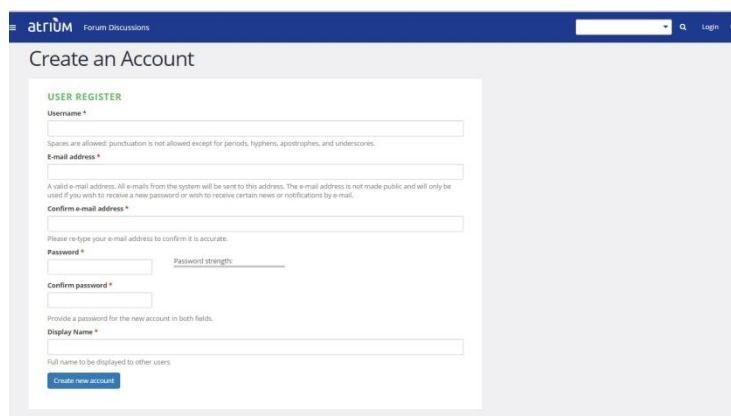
atrium Forum Discussions

Login

Create an Account

USER REGISTER

Username *

Spaces are allowed; punctuation is not allowed except for periods, hyphens, apostrophes, and underscores.

E-mail address *

A valid e-mail address. All e-mails from the system will be sent to this address. The e-mail address is not made public and will only be used if you wish to receive a new password or wish to receive certain news or notifications by e-mail.

Confirm e-mail address *

Please re-type your e-mail address to confirm it is accurate.

Password *

Password strength:

Confirm password *

Provide a password for the new account in both fields.

Display Name *

Full name to be displayed to other users

Create new account